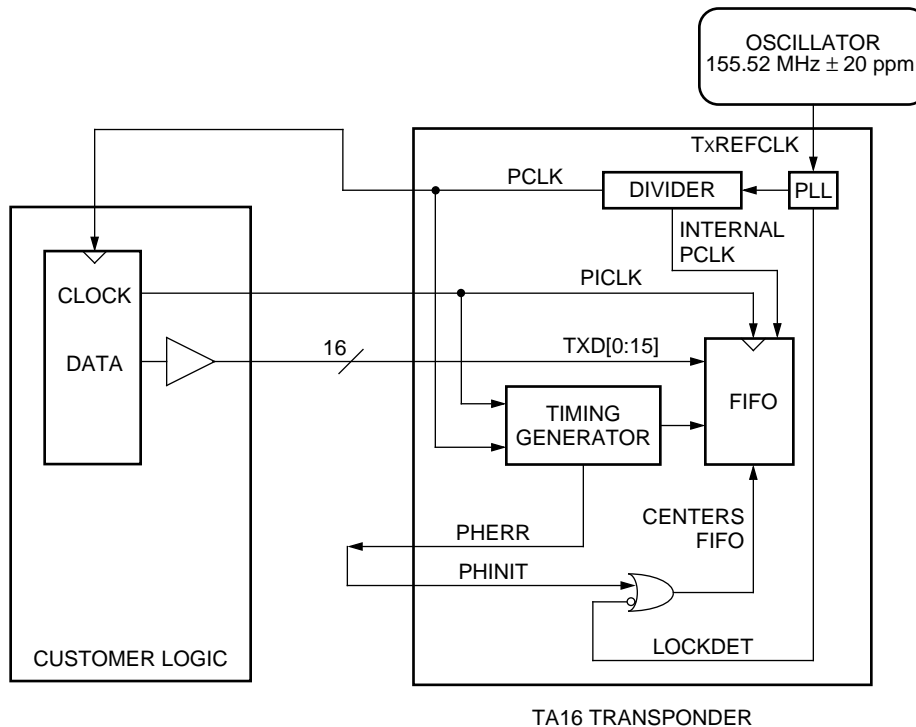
OSCILLATOR
155.52 MHz $\pm$ 20 ppm

TxREFCLK

PCLK

DIVIDER

PLL

INTERNAL PCLK

CLOCK

PICLK

DATA

16

TXD[0:15]

TIMING GENERATOR

FIFO

CENTERS FIFO

PHERR

PHINIT

LOCKDET

CUSTOMER LOGIC

TA16 TRANSPONDER